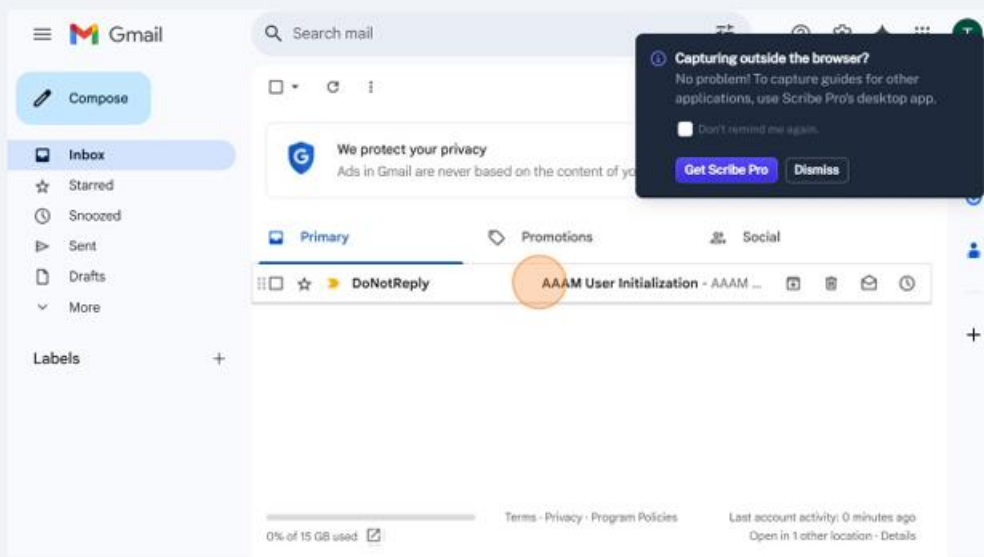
Gmail

Search mail

Compose

Inbox
Starred
Snoozed
Sent
Drafts
More

Labels

We protect your privacy
Ads in Gmail are never based on the content of yo

Primary
Promotions
Social

DoNotReply
AAAM User Initialization - AAAM ...

0% of 15 GB used

Terms · Privacy · Program Policies

Last account activity: 0 minutes ago
Open in 1 other location · Details

Capturing outside the browser?
No problem! To capture guides for other applications, use Scribe Pro's desktop app.
Don't remind me again.
Get Scribe Pro
Dismiss

T